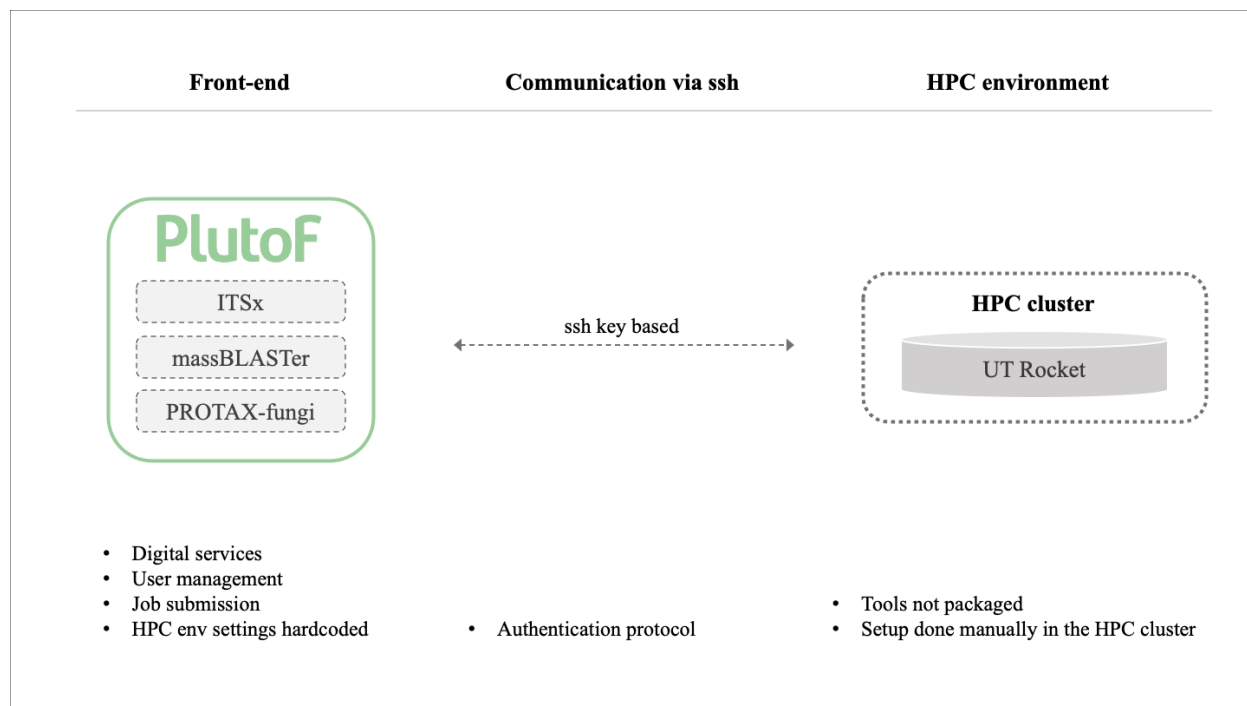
Front-end

Communication via ssh

HPC environment

PlutoF

ITSx

massBLASTer

PROTAX-fungi

ssh key based

HPC cluster

UT Rocket

- Digital services
- User management
- Job submission
- HPC env settings hardcoded

- Authentication protocol

- Tools not packaged
- Setup done manually in the HPC cluster